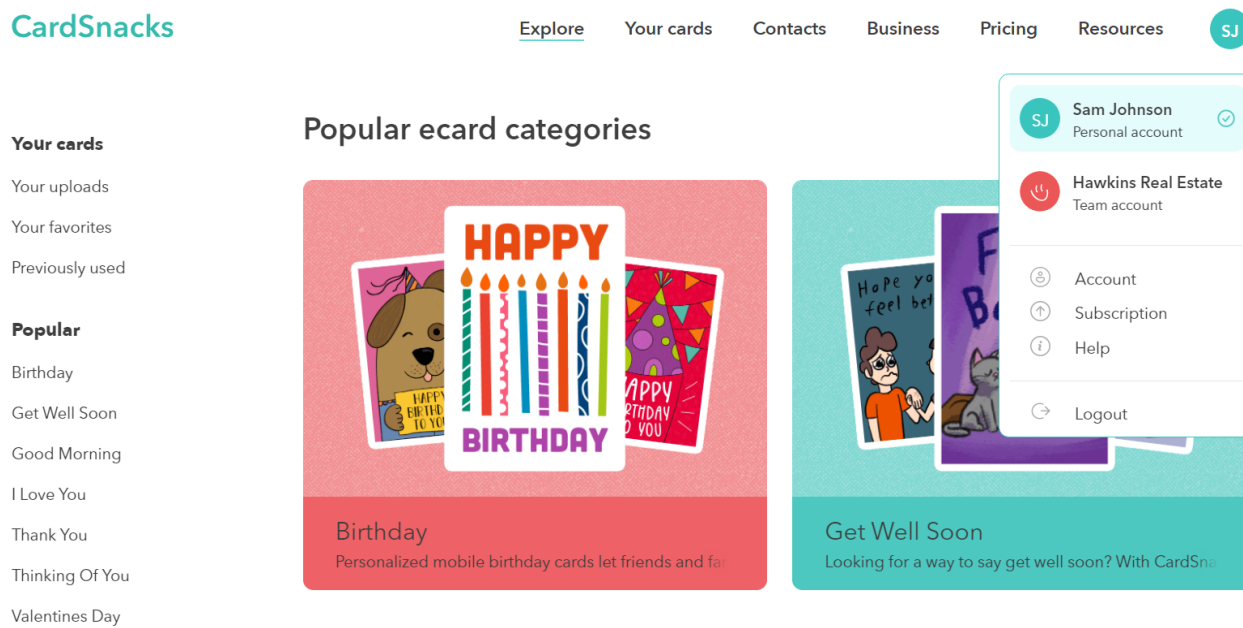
CardSnacks

Explore Your cards Contacts Business Pricing Resources SJ

SJ Sam Johnson
Personal account

Hawkins Real Estate
Team account

Account
Subscription
Help

Logout

Your cards
Your uploads
Your favorites
Previously used

Popular
Birthday
Get Well Soon
Good Morning
I Love You
Thank You
Thinking Of You
Valentines Day

Popular ecard categories

HAPPY BIRTHDAY

HAPPY BIRTHDAY TO YOU

HAPPY BIRTHDAY TO YOU

Hope you feel bet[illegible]

F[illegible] Be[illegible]

Birthday
Personalized mobile birthday cards let friends and fa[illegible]

Get Well Soon
Looking for a way to say get well soon? With CardSna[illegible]